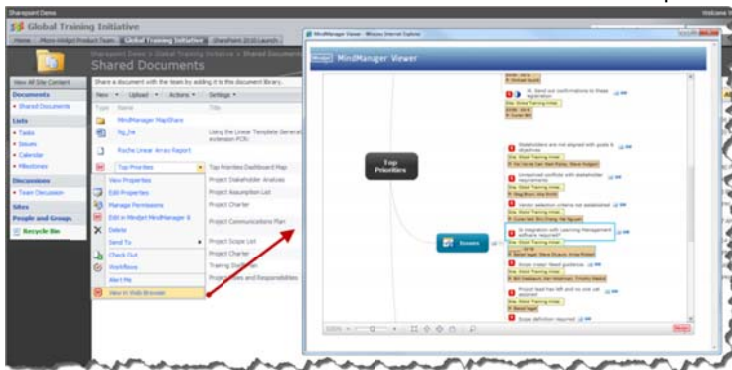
Sharepoint Demo

Welcome

Global Training Initiative

Home | Micro-Widget Product Team | Global Training Initiative | SharePoint 2010 Launch

Sharepoint Demo > Global Training Initiative > Shared Documents

Shared Documents

Share a document with the team by adding it to the document library.

View All Site Content

Documents

• Shared Documents

Lists

• Tasks

• Issues

• Calendar

• Milestones

Discussions

• Team Discussion

Sites

People and Groups

Recycle Bin

New • Upload • Actions • Settings •

Type Name Title

MindManager MapShare

hg_hw

Roche Linear Array Report

Top Priorities

View Properties

Edit Properties

Manage Permissions

Edit in Mindjet MindManager 8

Delete

Send To

Check Out

Workflow

Alert Me

View in Web Browser

Using the Linear Template General extension PCR

Top Priorities Dashboard Map

Project Stakeholder Analysis

Project Assumption List

Project Charter

Project Communications Plan

Project Scope List

Project Charter

Training Strategy

Project Roles and Responsibilities

MindManager Viewer - Windows Internet Explorer

MindManager Viewer

Top Priorities

Issues

Stakeholders are not aligned with goals & objectives

Unresolved conflicts with stakeholder requirements

Vendor selection criteria not established

Is integration with Learning Management software required?

Scope creep! Need guidance

Project lead has left and no one can succeed

Scope definition required